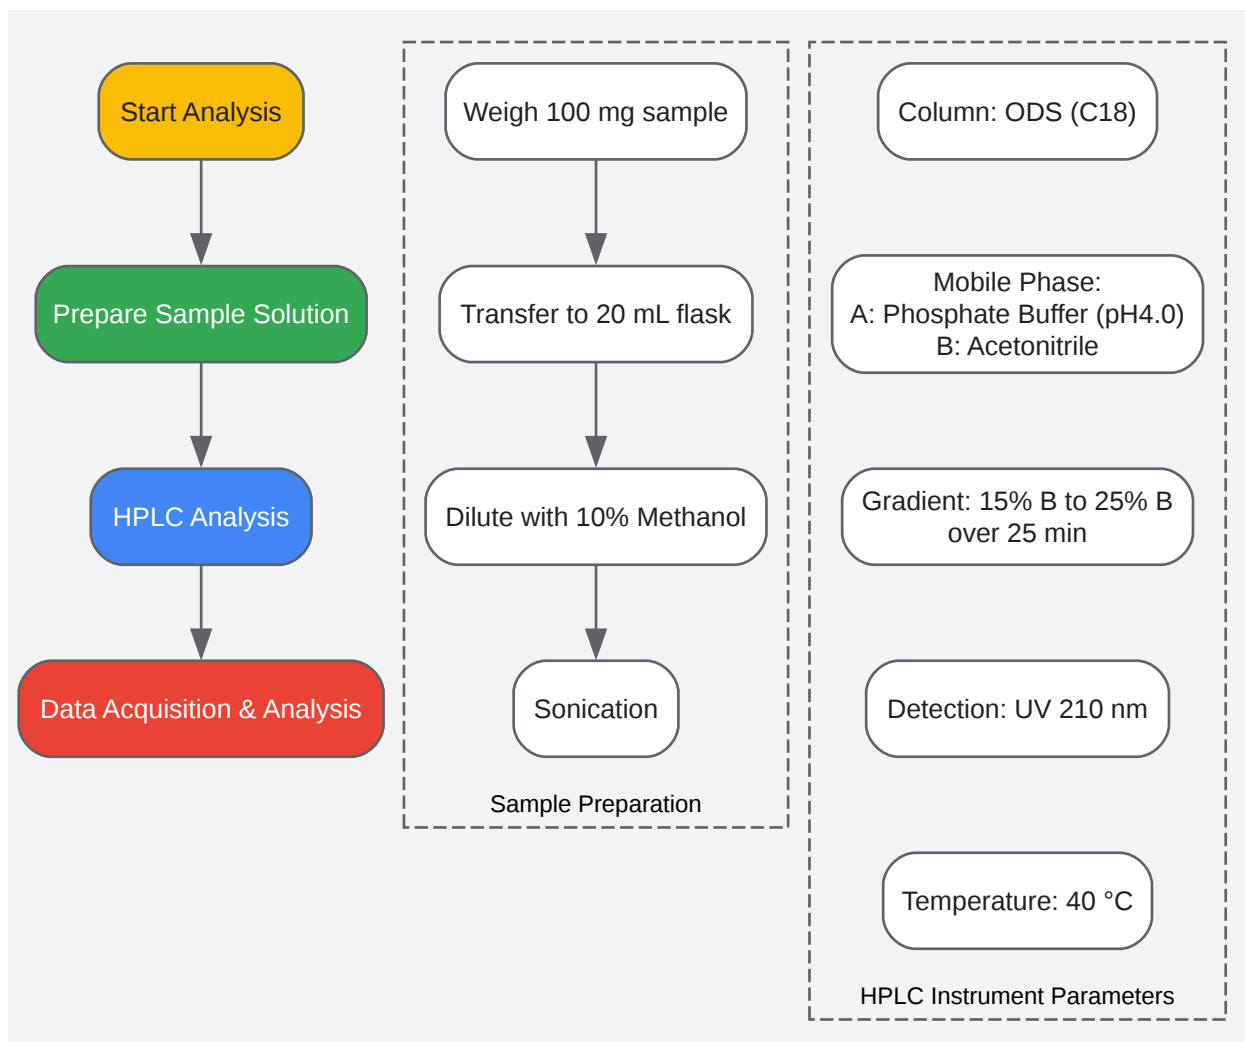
Start Analysis

Prepare Sample Solution

HPLC Analysis

Data Acquisition & Analysis

Weigh 100 mg sample

Transfer to 20 mL flask

Dilute with 10% Methanol

Sonication

Sample Preparation

Column: ODS (C18)

Mobile Phase:
A: Phosphate Buffer (pH4.0)
B: Acetonitrile

Gradient: 15% B to 25% B over 25 min

Detection: UV 210 nm

Temperature: 40 °C

HPLC Instrument Parameters